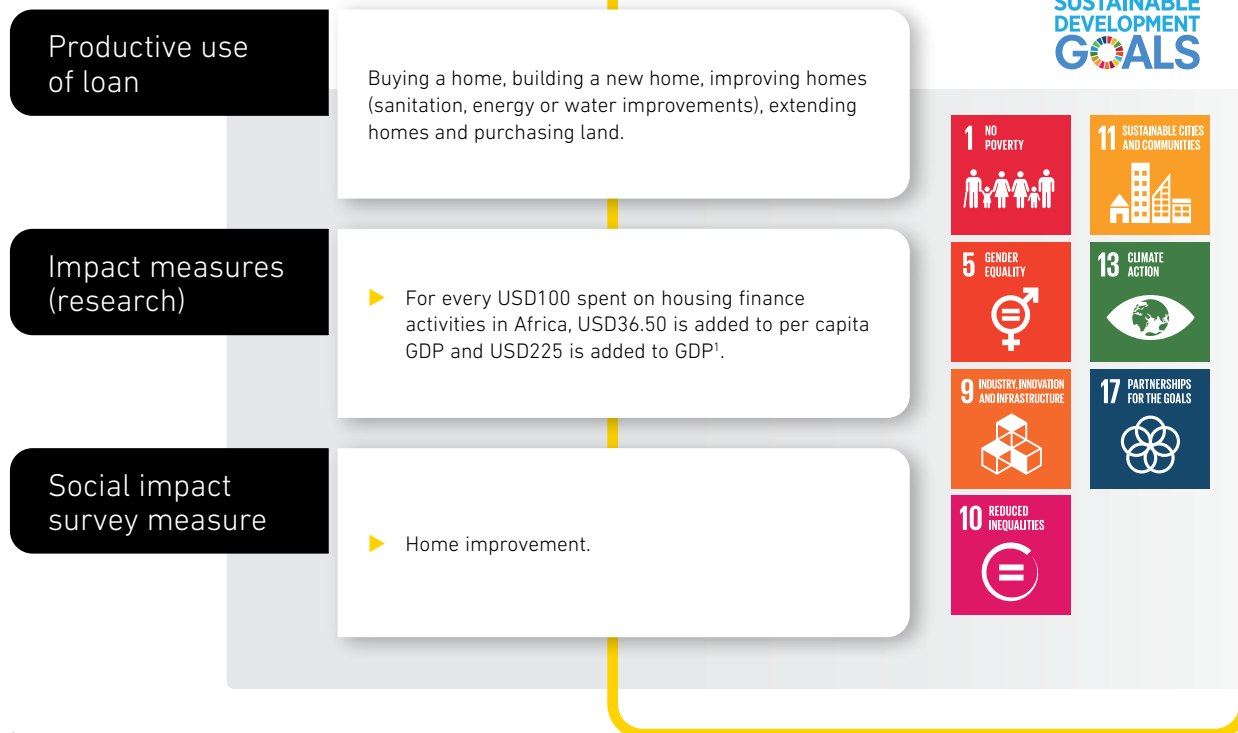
Productive use of loan

Buying a home, building a new home, improving homes (sanitation, energy or water improvements), extending homes and purchasing land.

Impact measures (research)

For every USD100 spent on housing finance activities in Africa, USD36.50 is added to per capita GDP and USD225 is added to GDP$^1$.

Social impact survey measure

Home improvement.

SUSTAINABLE DEVELOPMENT GOALS

1 NO POVERTY

11 SUSTAINABLE CITIES AND COMMUNITIES

5 GENDER EQUALITY

13 CLIMATE ACTION

9 INDUSTRY, INNOVATION AND INFRASTRUCTURE

17 PARTNERSHIPS FOR THE GOALS

10 REDUCED INEQUALITIES